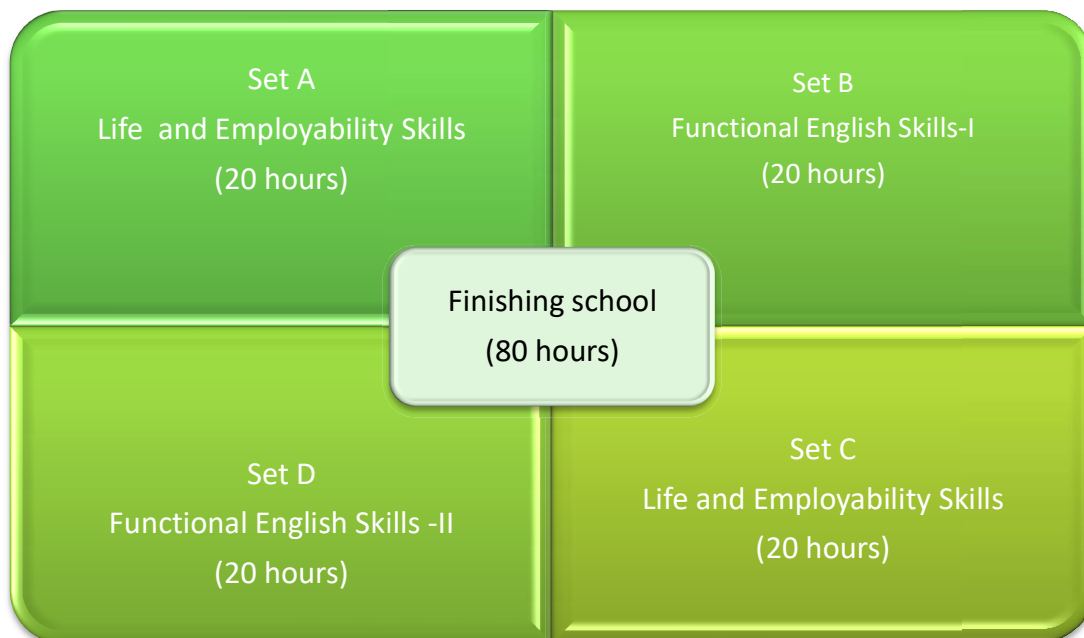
Set A
Life  and Employability Skills
(20 hours)

Set B
Functional English Skills-I
(20 hours)

Finishing school
(80 hours)

Set D
Functional English Skills -II
(20 hours)

Set C
Life and Employability Skills
(20 hours)